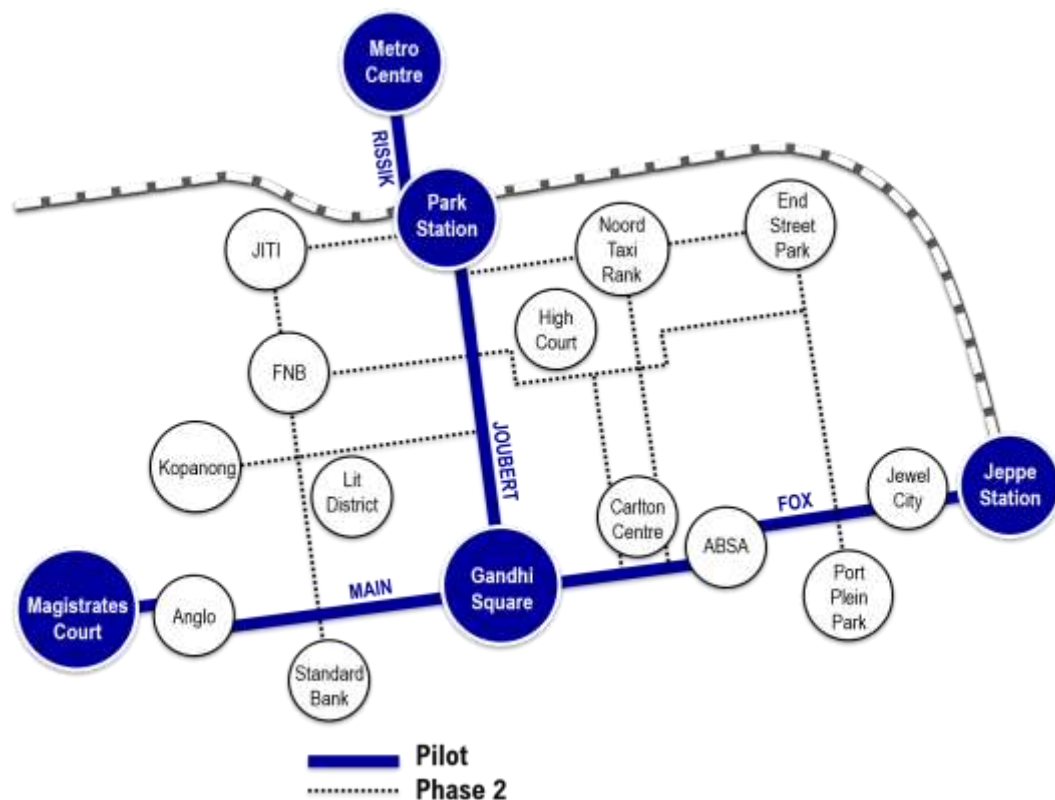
Metro Centre

RISSIK

Park Station

JITI

Noord Taxi Rank

End Street Park

High Court

FNB

JOUBERT

Kopanong

Lit District

Carlton Centre

Jewel City

Jeppe Station

FOX

ABSA

Port Plein Park

Gandhi Square

MAIN

Magistrates Court

Anglo

Standard Bank

Pilot
Phase 2